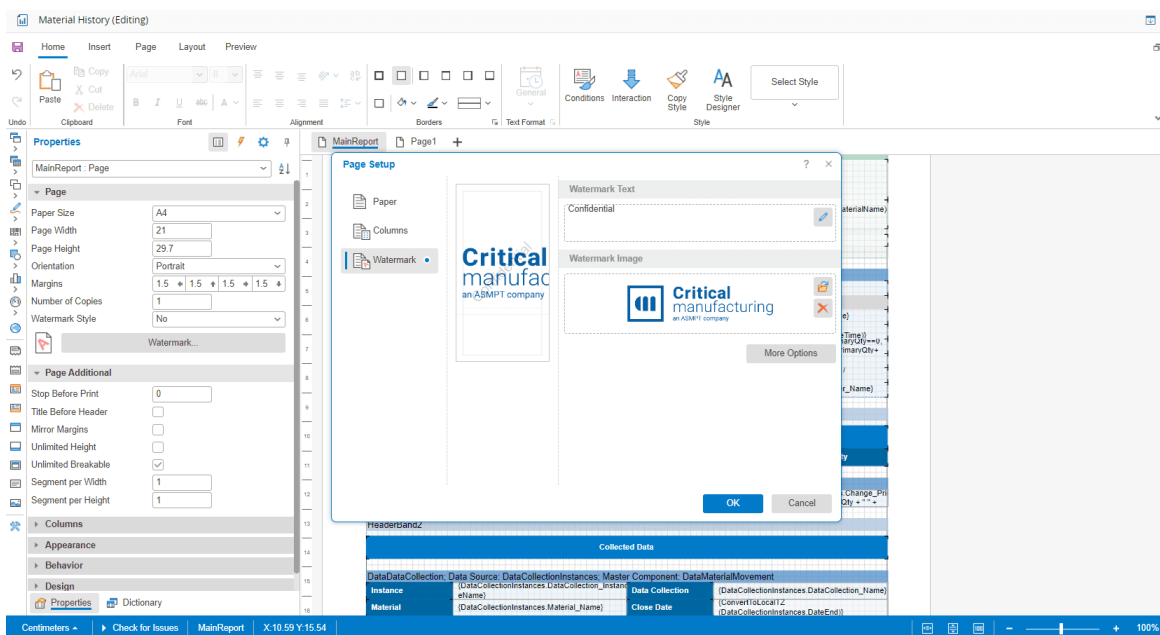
Material History (Editing)

Home Insert Page Layout Preview

Paste Copy Cut Delete
Arial 8
Clipboard Font Alignment Borders
General
Text Format
Conditions Interaction Copy Style Style Designer
Select Style
Style
Undo

Properties
MainReport : Page
Page
Paper Size A4
Page Width 21
Page Height 29.7
Orientation Portrait
Margins 1.5 1.5 1.5 1.5
Number of Copies 1
Watermark Style No
Watermark...
Page Additional
Stop Before Print 0
Title Before Header
Mirror Margins
Unlimited Height
Unlimited Breakable
Segment per Width 1
Segment per Height 1
Columns
Appearance
Behavior
Design
Properties Dictionary

MainReport Page1 +

Page Setup
Paper
Columns
Watermark
Critical manufac an ASMPT company
Watermark Text
Confidential
Watermark Image
Critical manufacturing an ASMPT company
More Options
OK Cancel

aterialName)
Time)
aryQty==0,
rimaryQty+
r_Name)
ty
Change_Pri
Qty + " " +
HeaderBand2
Collected Data
DataDataCollection; Data Source: DataCollectionInstances; Master Component: DataMaterialMovement

| Instance | {DataCollectionInstances.DataCollection_InstanceName} | Data Collection | {DataCollectionInstances.DataCollection_Name} |
|---|---|---|---|
| Material | {DataCollectionInstances.Material_Name} | Close Date | {ConvertToLocalTZ (DataCollectionInstances.DateEnd)} |

Centimeters Check for Issues MainReport X:10.59 Y:15.54 100%